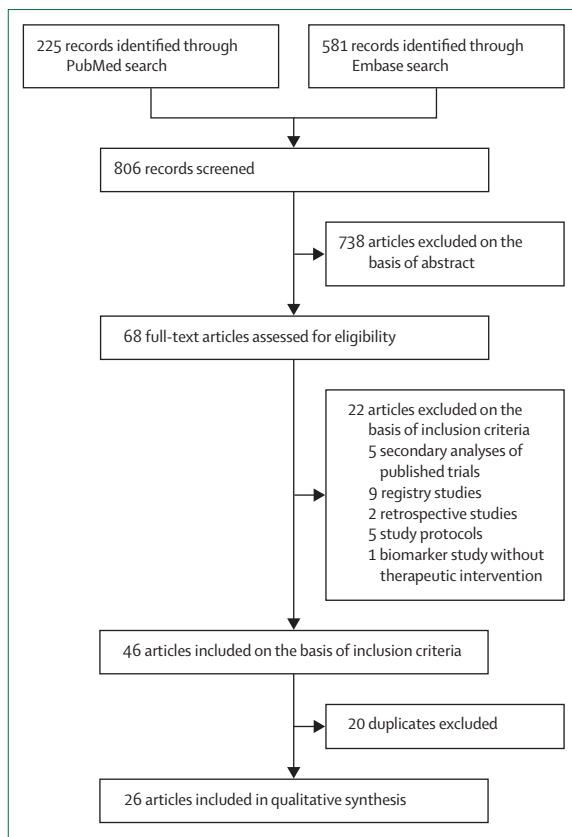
225 records identified through PubMed search

581 records identified through Embase search

806 records screened

738 articles excluded on the basis of abstract

68 full-text articles assessed for eligibility

22 articles excluded on the basis of inclusion criteria
5 secondary analyses of published trials
9 registry studies
2 retrospective studies
5 study protocols
1 biomarker study without therapeutic intervention

46 articles included on the basis of inclusion criteria

20 duplicates excluded

26 articles included in qualitative synthesis